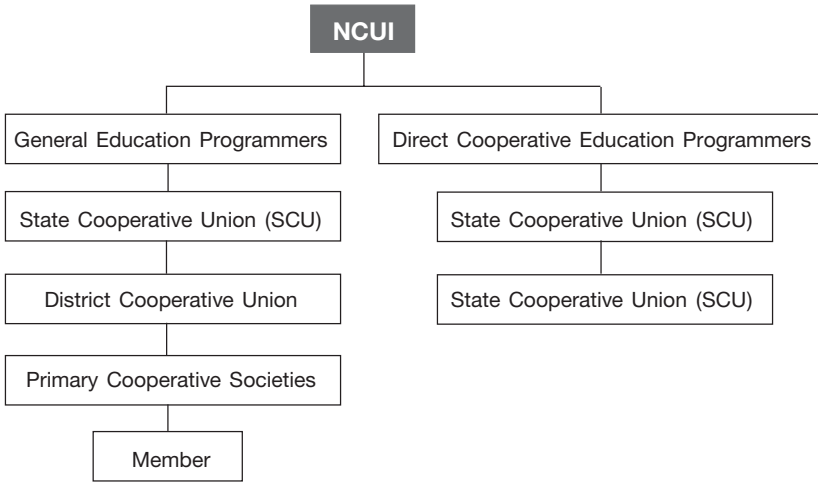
NCUI

General Education Programmers

State Cooperative Union (SCU)

District Cooperative Union

Primary Cooperative Societies

Member

Direct Cooperative Education Programmers

State Cooperative Union (SCU)

State Cooperative Union (SCU)